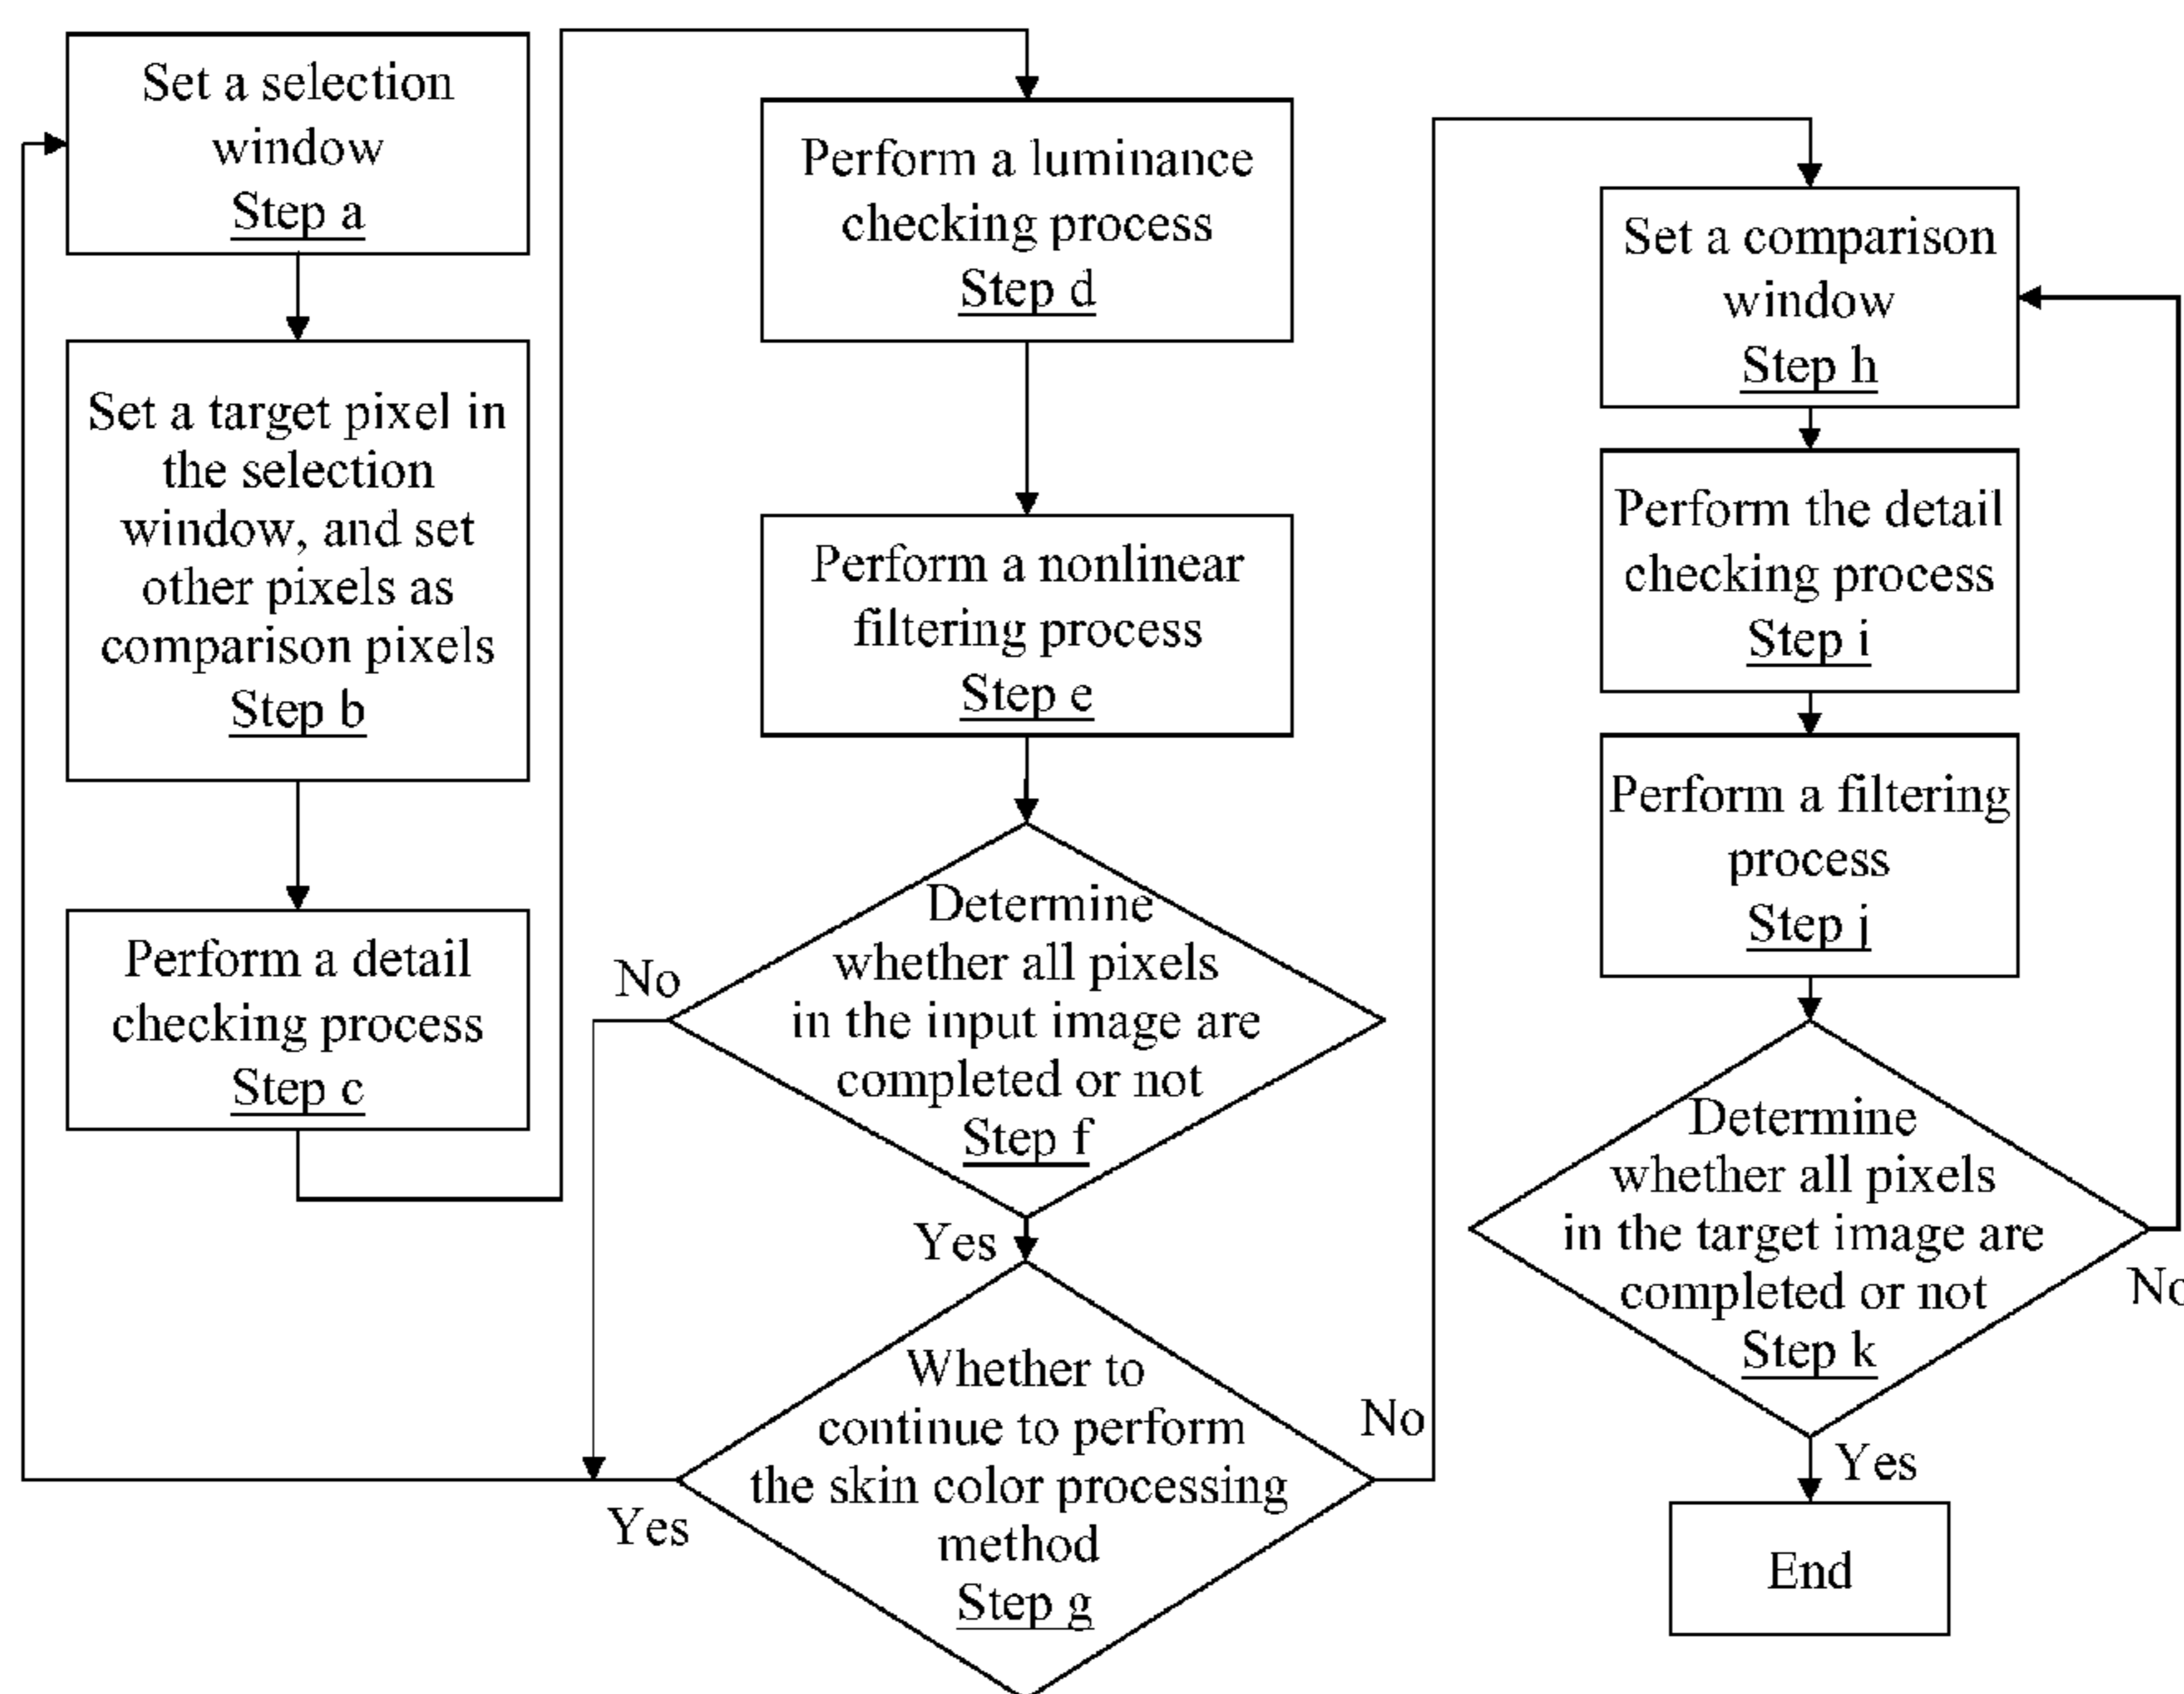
Set a selection window
Step a

Set a target pixel in the selection window, and set other pixels as comparison pixels
Step b

Perform a detail checking process
Step c

Perform a luminance checking process
Step d

Perform a nonlinear filtering process
Step e

Determine whether all pixels in the input image are completed or not
Step f

No

Yes

Whether to continue to perform the skin color processing method
Step g

Yes

No

Set a comparison window
Step h

Perform the detail checking process
Step i

Perform a filtering process
Step j

Determine whether all pixels in the target image are completed or not
Step k

No

Yes

End